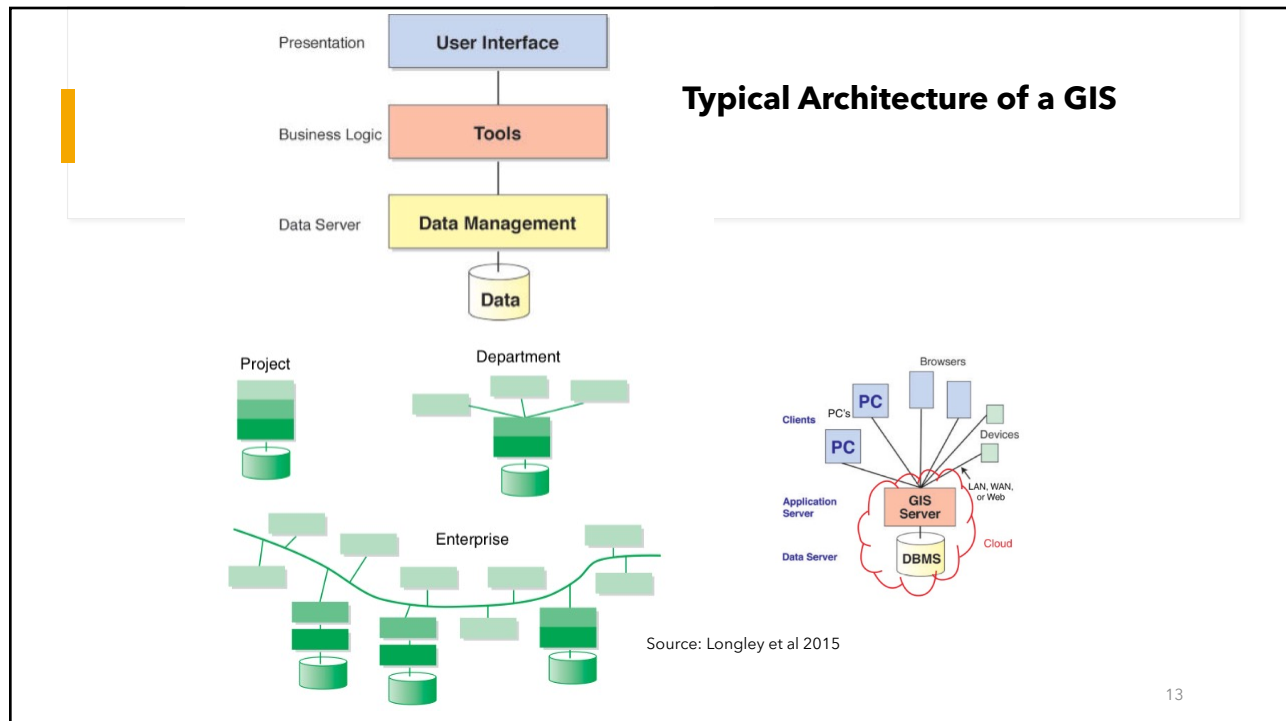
Presentation
User Interface
Business Logic
Tools
Data Server
Data Management
Data

Typical Architecture of a GIS

Project

Department

Enterprise

Browsers
PC's
PC
Clients
PC
Devices
LAN, WAN, or Web
Application Server
GIS Server
Data Server
DBMS
Cloud

Source: Longley et al 2015

13